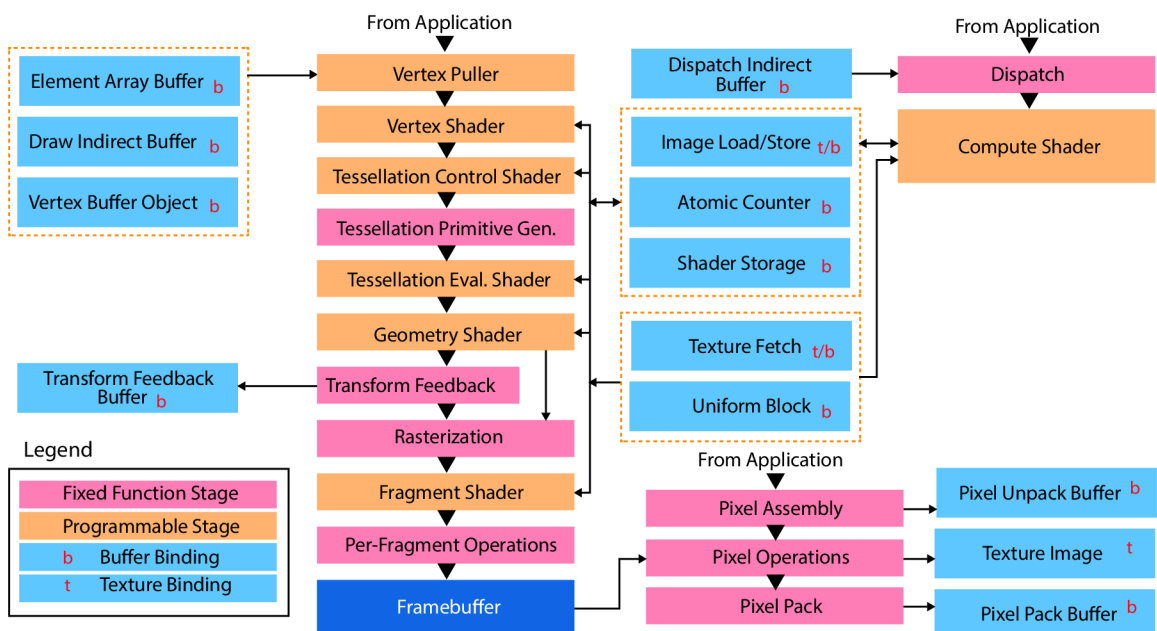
From Application

Element Array Buffer b

Draw Indirect Buffer b

Vertex Buffer Object b

Vertex Puller

Vertex Shader

Tessellation Control Shader

Tessellation Primitive Gen.

Tessellation Eval. Shader

Geometry Shader

Transform Feedback Buffer b

Transform Feedback

Rasterization

Fragment Shader

Per-Fragment Operations

Framebuffer

Legend

Fixed Function Stage

Programmable Stage

b Buffer Binding

t Texture Binding

From Application

Dispatch Indirect Buffer b

Dispatch

Image Load/Store t/b

Compute Shader

Atomic Counter b

Shader Storage b

Texture Fetch t/b

Uniform Block b

From Application

Pixel Assembly

Pixel Unpack Buffer b

Pixel Operations

Texture Image t

Pixel Pack

Pixel Pack Buffer b